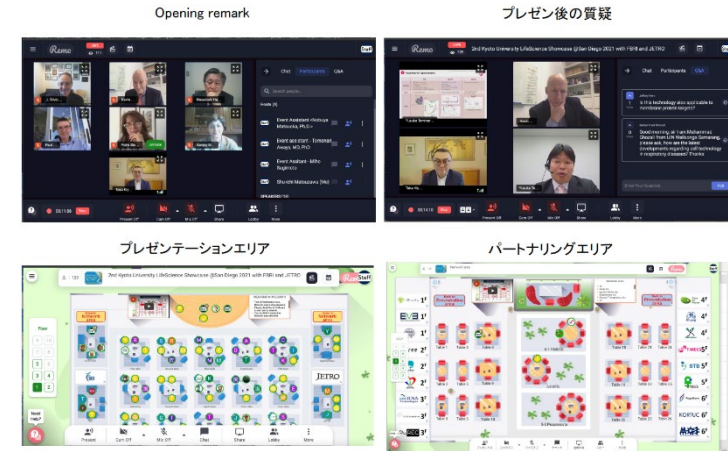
Opening remark

プレゼン後の質疑

Remo

Chat Participants Q&A

Event Assistant -Natsuya Matsuoka, Ph.D.-

Event Assistant -Miho Sugimoto

Shun Matsuzawa (Me)

Present Off Cam Off Mic Off Share Lobby More

2nd Kyoto University LifeScience Showcase @San Diego 2021 with FBRI and JETRO

Chat Participants Q&A

Is this technology also applicable to hardware patent targets?

Enter Your Question

プレゼンテーションエリア

パートナリングエリア

2nd Kyoto University LifeScience Showcase @San Diego 2021 with FBRI and JETRO

Floor

JETRO

Need help?

Present Cam Off Mic Off Chat Share Lobby More

Table 1 Table 2 Table 3 Table 4 Table 5 Table 6 Table 7 Table 8 Table 9 Table 10

EVE

KORTUC